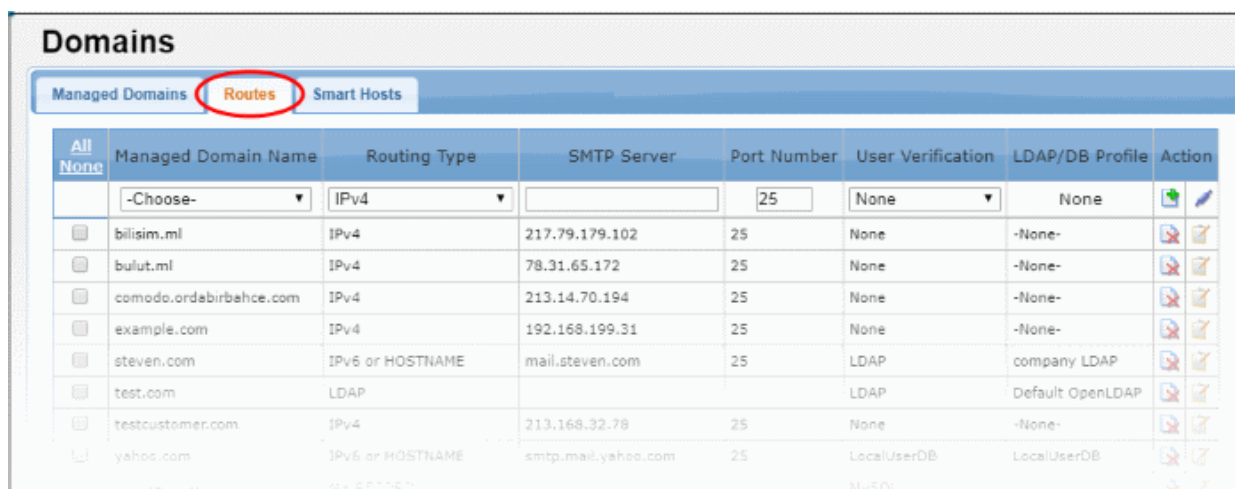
Domains

Managed Domains | Routes | Smart Hosts

| All None | Managed Domain Name | Routing Type | SMTP Server | Port Number | User Verification | LDAP/DB Profile | Action |
|---|---|---|---|---|---|---|---|
| | -Choose- | IPv4 | | 25 | None | None | |
| | bilisim.ml | IPv4 | 217.79.179.102 | 25 | None | -None- | |
| | bulut.ml | IPv4 | 78.31.65.172 | 25 | None | -None- | |
| | comodo.ordabirbahce.com | IPv4 | 213.14.70.194 | 25 | None | -None- | |
| | example.com | IPv4 | 192.168.199.31 | 25 | None | -None- | |
| | steven.com | IPv6 or HOSTNAME | mail.steven.com | 25 | LDAP | company LDAP | |
| | test.com | LDAP | | | LDAP | Default OpenLDAP | |
| | testcustomer.com | IPv4 | 213.168.32.78 | 25 | None | -None- | |
| | yahoo.com | IPv6 or HOSTNAME | smtp.mail.yahoo.com | 25 | LocalUserDB | LocalUserDB | |
| | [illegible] | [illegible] | | | MySQL | | |